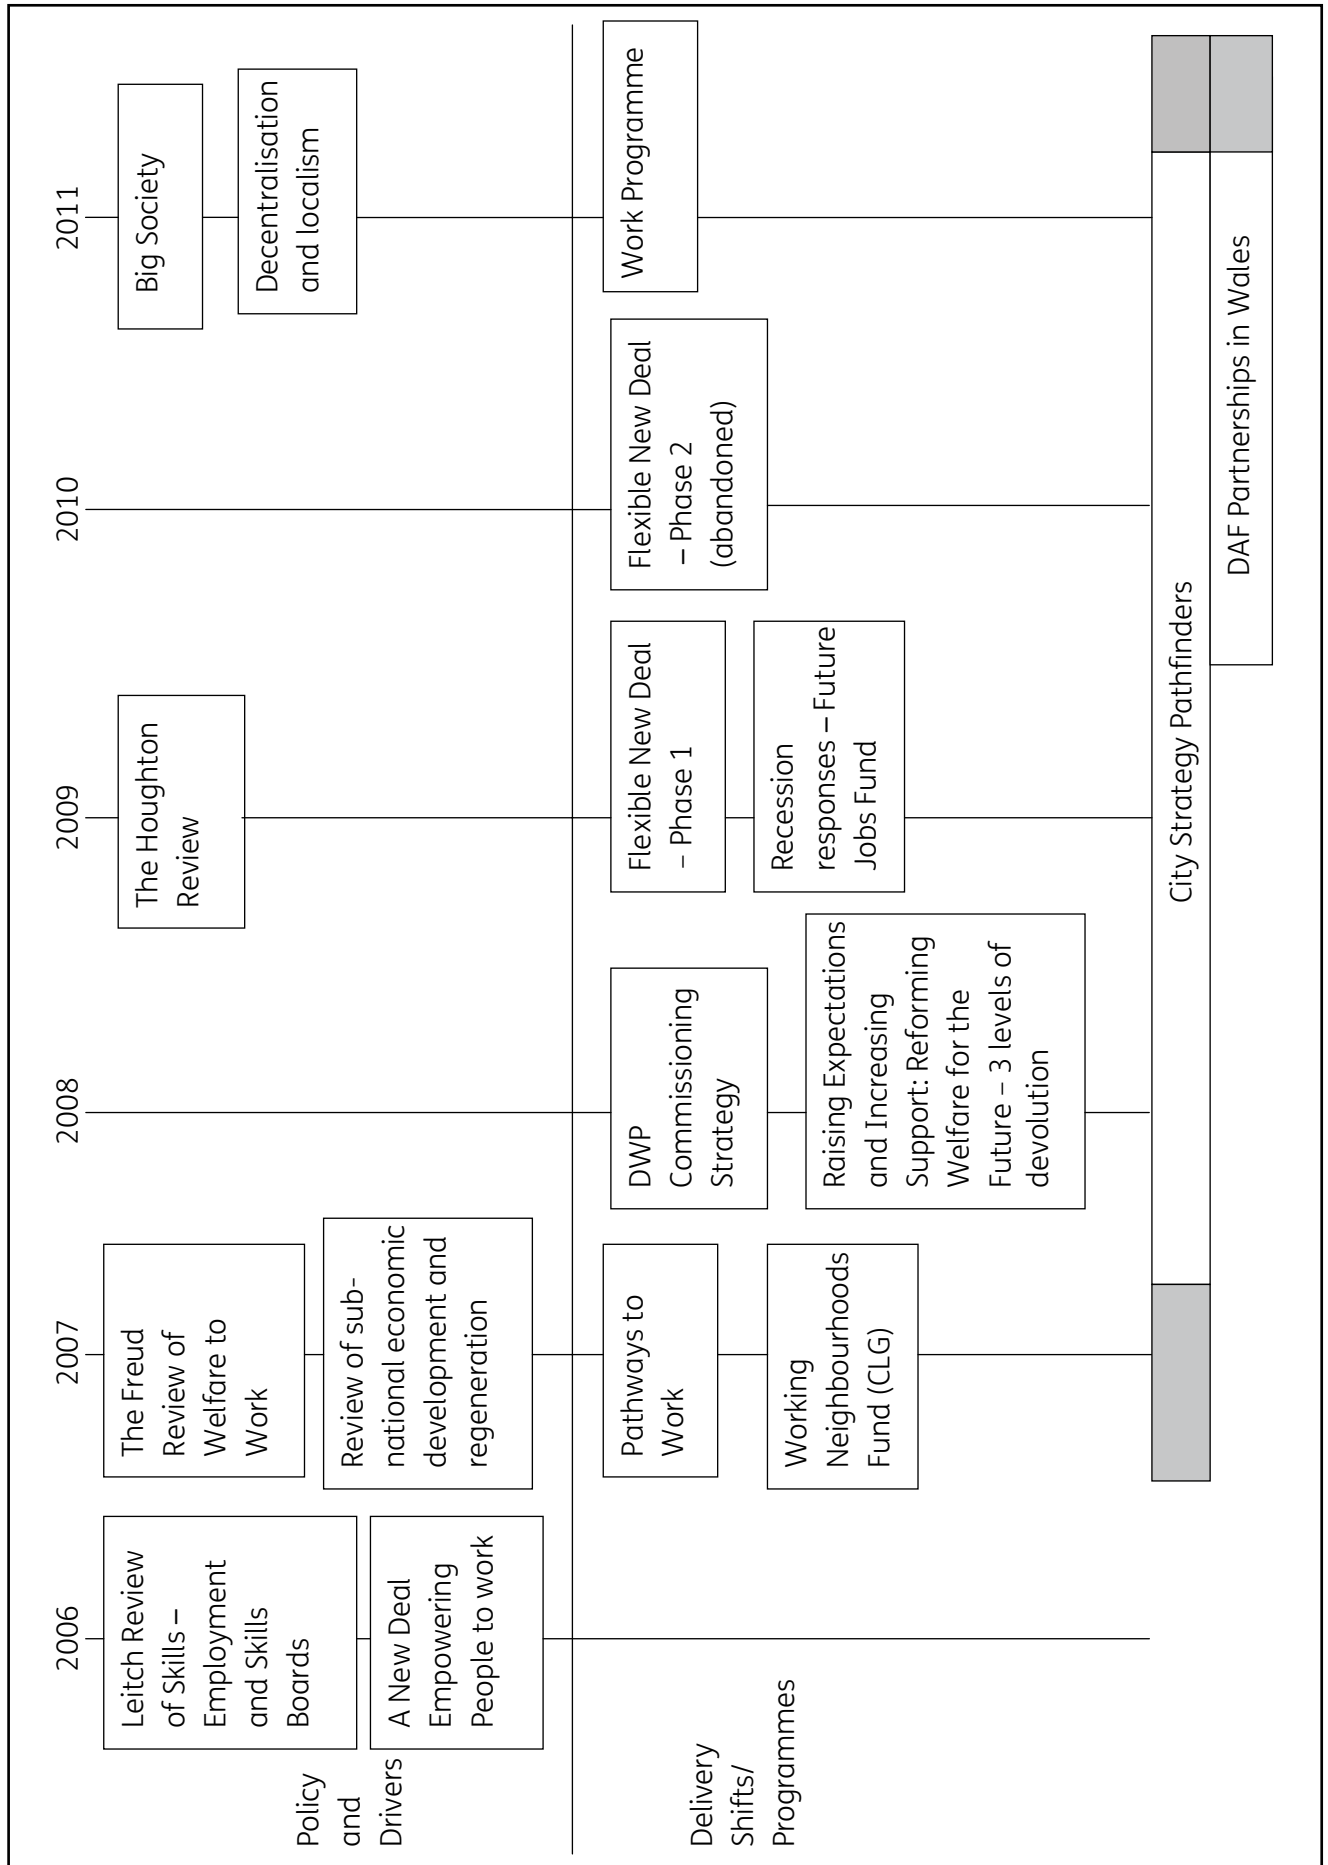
2006

2007

2008

2009

2010

2011

Policy and Drivers

Leitch Review of Skills – Employment and Skills Boards

A New Deal Empowering People to work

The Freud Review of Welfare to Work

Review of sub-national economic development and regeneration

The Houghton Review

Big Society

Decentralisation and localism

Delivery Shifts/ Programmes

Pathways to Work

Working Neighbourhoods Fund (CLG)

DWP Commissioning Strategy

Raising Expectations and Increasing Support: Reforming Welfare for the Future – 3 levels of devolution

Flexible New Deal – Phase 1

Recession responses – Future Jobs Fund

Flexible New Deal – Phase 2 (abandoned)

Work Programme

City Strategy Pathfinders

DAF Partnerships in Wales